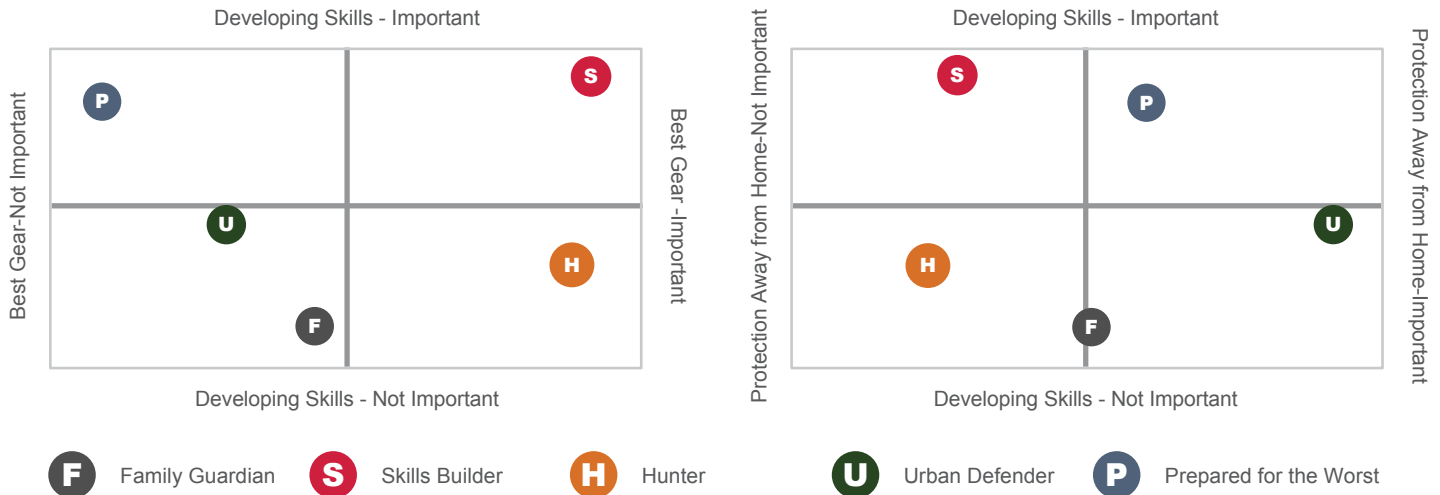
Developing Skills - Important

Best Gear-Not Important

P

S

U

H

F

Best Gear -Important

Developing Skills - Not Important

Developing Skills - Important

Protection Away from Home-Not Important

S

P

U

H

F

Protection Away from Home-Important

Developing Skills - Not Important

F Family Guardian S Skills Builder H Hunter U Urban Defender P Prepared for the Worst